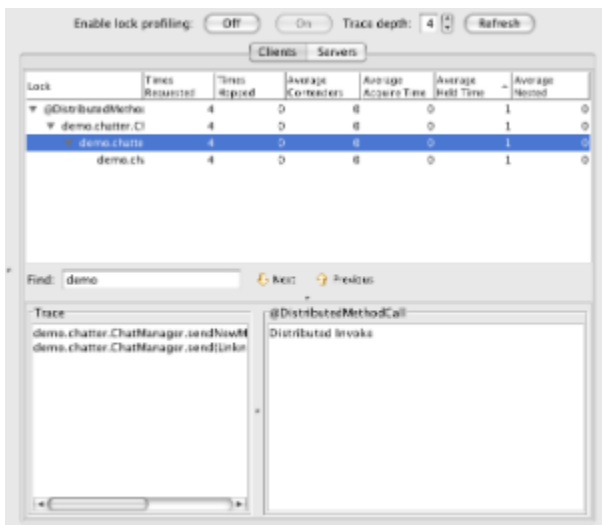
Enable lock profiling: Off On Trace depth: 4 Refresh

Clients Servers

| Lock | Times Requested | Times Hopped | Average Contenders | Average Acquire Time | Average Held Time | Average Nested |
|---|---|---|---|---|---|---|
| @DistributedMetho | 4 | 0 | 0 | 0 | 1 | 0 |
| demo.chatter.Cl | 4 | 0 | 0 | 0 | 1 | 0 |
| demo.chatte | 4 | 0 | 0 | 0 | 1 | 0 |
| demo.ch | 4 | 0 | 0 | 0 | 1 | 0 |

Find: demo Next Previous

Trace
demo.chatter.ChatManager.sendNewM
demo.chatter.ChatManager.send(Linkn

@DistributedMethodCall
Distributed Invoke